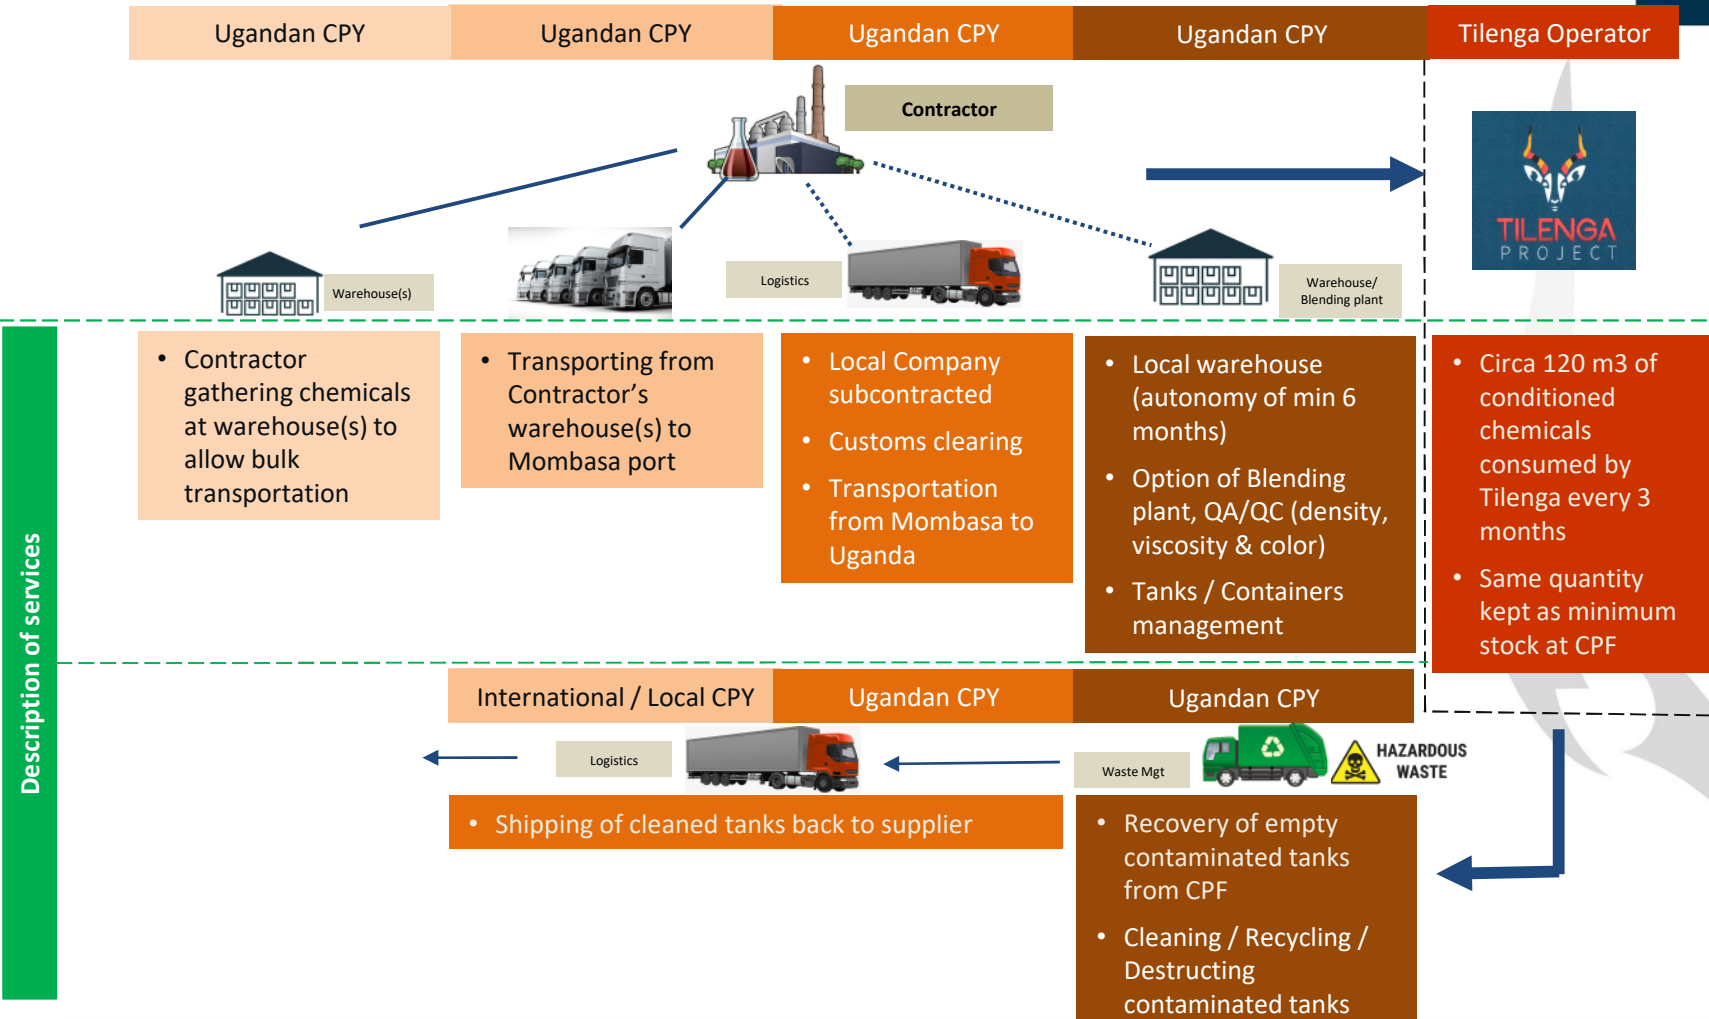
Ugandan CPY

Ugandan CPY

Ugandan CPY

Ugandan CPY

Tilenga Operator

Contractor

TILENGA PROJECT

Warehouse(s)

Logistics

Warehouse/ Blending plant

Description of services

• Contractor gathering chemicals at warehouse(s) to allow bulk transportation

• Transporting from Contractor's warehouse(s) to Mombasa port

• Local Company subcontracted
• Customs clearing
• Transportation from Mombasa to Uganda

• Local warehouse (autonomy of min 6 months)
• Option of Blending plant, QA/QC (density, viscosity & color)
• Tanks / Containers management

• Circa 120 m3 of conditioned chemicals consumed by Tilenga every 3 months
• Same quantity kept as minimum stock at CPF

International / Local CPY

Ugandan CPY

Ugandan CPY

Logistics

Waste Mgt

HAZARDOUS WASTE

• Shipping of cleaned tanks back to supplier

• Recovery of empty contaminated tanks from CPF
• Cleaning / Recycling / Destructing contaminated tanks